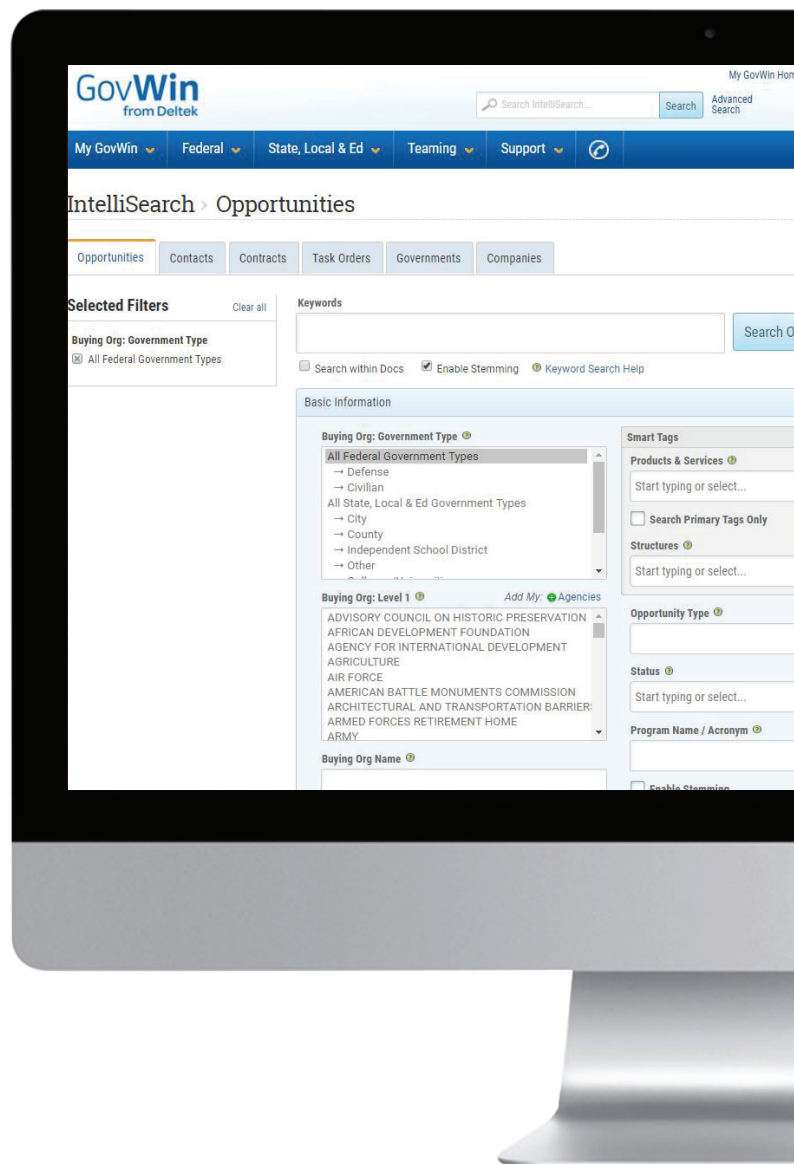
GovWin from Deltek

My GovWin Hom

Search IntelliSearch... Search Advanced Search

My GovWin Federal State, Local & Ed Teaming Support

IntelliSearch › Opportunities

Opportunities Contacts Contracts Task Orders Governments Companies

Selected Filters Clear all

Buying Org: Government Type
All Federal Government Types

Keywords

Search O

Search within Docs Enable Stemming Keyword Search Help

Basic Information

Buying Org: Government Type
All Federal Government Types
→ Defense
→ Civilian
All State, Local & Ed Government Types
→ City
→ County
→ Independent School District
→ Other

Buying Org: Level 1 Add My: Agencies
ADVISORY COUNCIL ON HISTORIC PRESERVATION
AFRICAN DEVELOPMENT FOUNDATION
AGENCY FOR INTERNATIONAL DEVELOPMENT
AGRICULTURE
AIR FORCE
AMERICAN BATTLE MONUMENTS COMMISSION
ARCHITECTURAL AND TRANSPORTATION BARRIER
ARMED FORCES RETIREMENT HOME
ARMY

Buying Org Name

Smart Tags
Products & Services
Start typing or select...
Search Primary Tags Only
Structures
Start typing or select...

Opportunity Type

Status
Start typing or select...

Program Name / Acronym

Enable Stemming